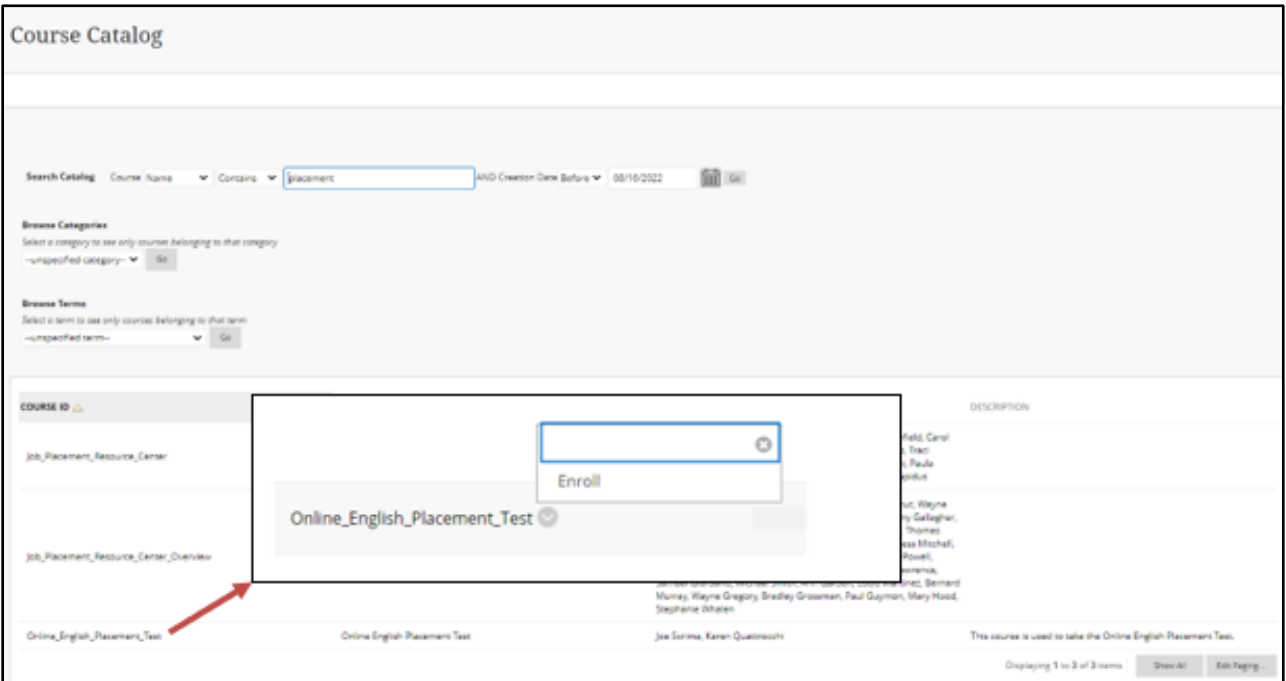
Course Catalog

Search Catalog Course Name Contains placement AND Creation Date Before 08/16/2022 Go

Browse Categories
Select a category to see only courses belonging to that category
--unspecified category-- Go

Browse Terms
Select a term to see only courses belonging to that term
--unspecified term-- Go

COURSE ID

DESCRIPTION

Job_Placement_Resource_Center

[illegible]field, Carol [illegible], Traci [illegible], Paula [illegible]pidus

Enroll

Online_English_Placement_Test

Job_Placement_Resource_Center_Overview

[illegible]ut, Wayne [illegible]y Gallagher, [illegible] Thomas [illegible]ssa Mitchell, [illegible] Powell, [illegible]wrence, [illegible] Bernard Murray, Wayne Gregory, Bradley Grossman, Paul Guymon, Mary Hood, Stephanie Whalen

Online_English_Placement_Test | Online English Placement Test | Joe Scrima, Karen Quattrocchi | This course is used to take the Online English Placement Test.

Displaying 1 to 3 of 3 items Show All Edit Paging...